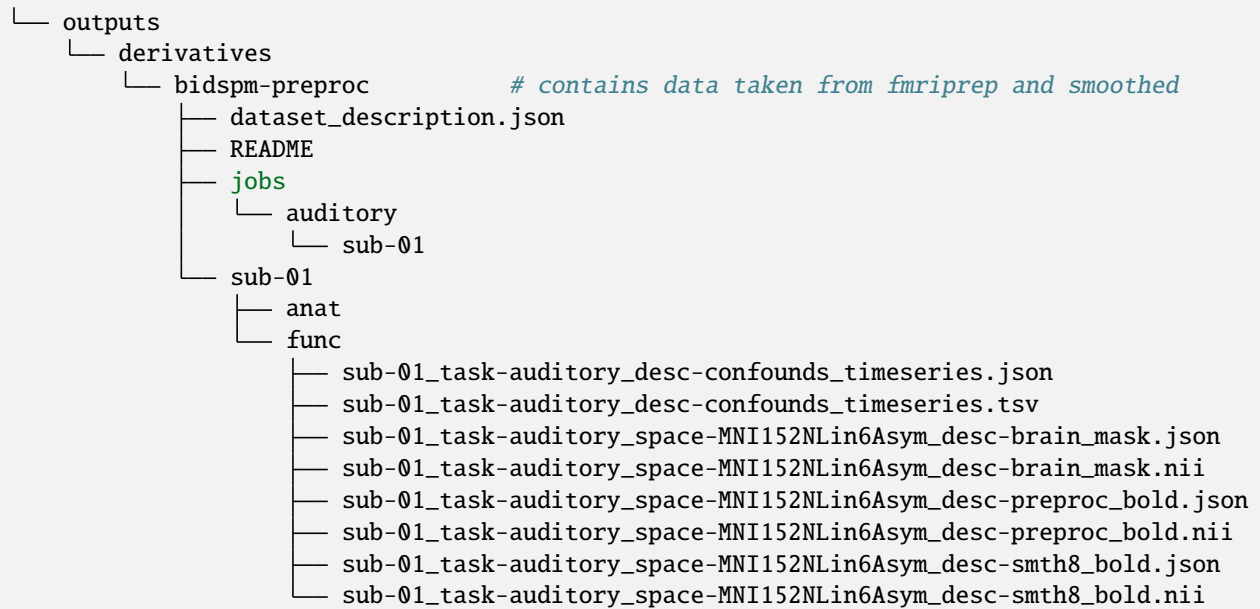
└── outputs
    └── derivatives
        └── bidspm-preproc         # contains data taken from fmriprep and smoothed
            ├── dataset_description.json
            ├── README
            ├── jobs
            │   └── auditory
            │       └── sub-01
            └── sub-01
                ├── anat
                └── func
                    ├── sub-01_task-auditory_desc-confounds_timeseries.json
                    ├── sub-01_task-auditory_desc-confounds_timeseries.tsv
                    ├── sub-01_task-auditory_space-MNI152NLin6Asym_desc-brain_mask.json
                    ├── sub-01_task-auditory_space-MNI152NLin6Asym_desc-brain_mask.nii
                    ├── sub-01_task-auditory_space-MNI152NLin6Asym_desc-preproc_bold.json
                    ├── sub-01_task-auditory_space-MNI152NLin6Asym_desc-preproc_bold.nii
                    ├── sub-01_task-auditory_space-MNI152NLin6Asym_desc-smth8_bold.json
                    └── sub-01_task-auditory_space-MNI152NLin6Asym_desc-smth8_bold.nii